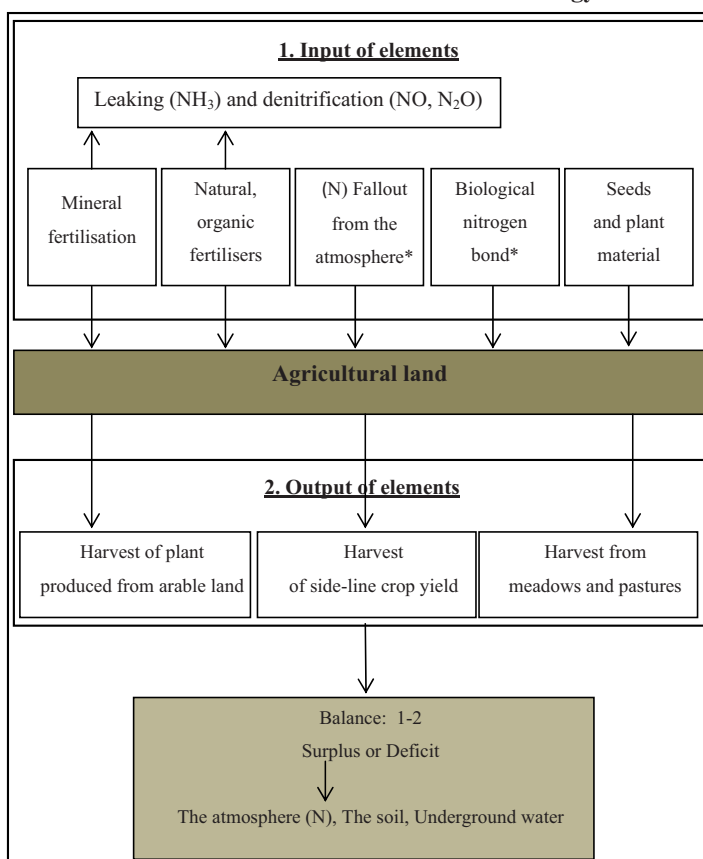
1. Input of elements

Leaking ($NH_3$) and denitrification ($NO$, $N_2O$)

Mineral fertilisation

Natural, organic fertilisers

(N) Fallout from the atmosphere*

Biological nitrogen bond*

Seeds and plant material

Agricultural land

2. Output of elements

Harvest of plant produced from arable land

Harvest of side-line crop yield

Harvest from meadows and pastures

Balance: 1-2

Surplus or Deficit

The atmosphere (N), The soil, Underground water